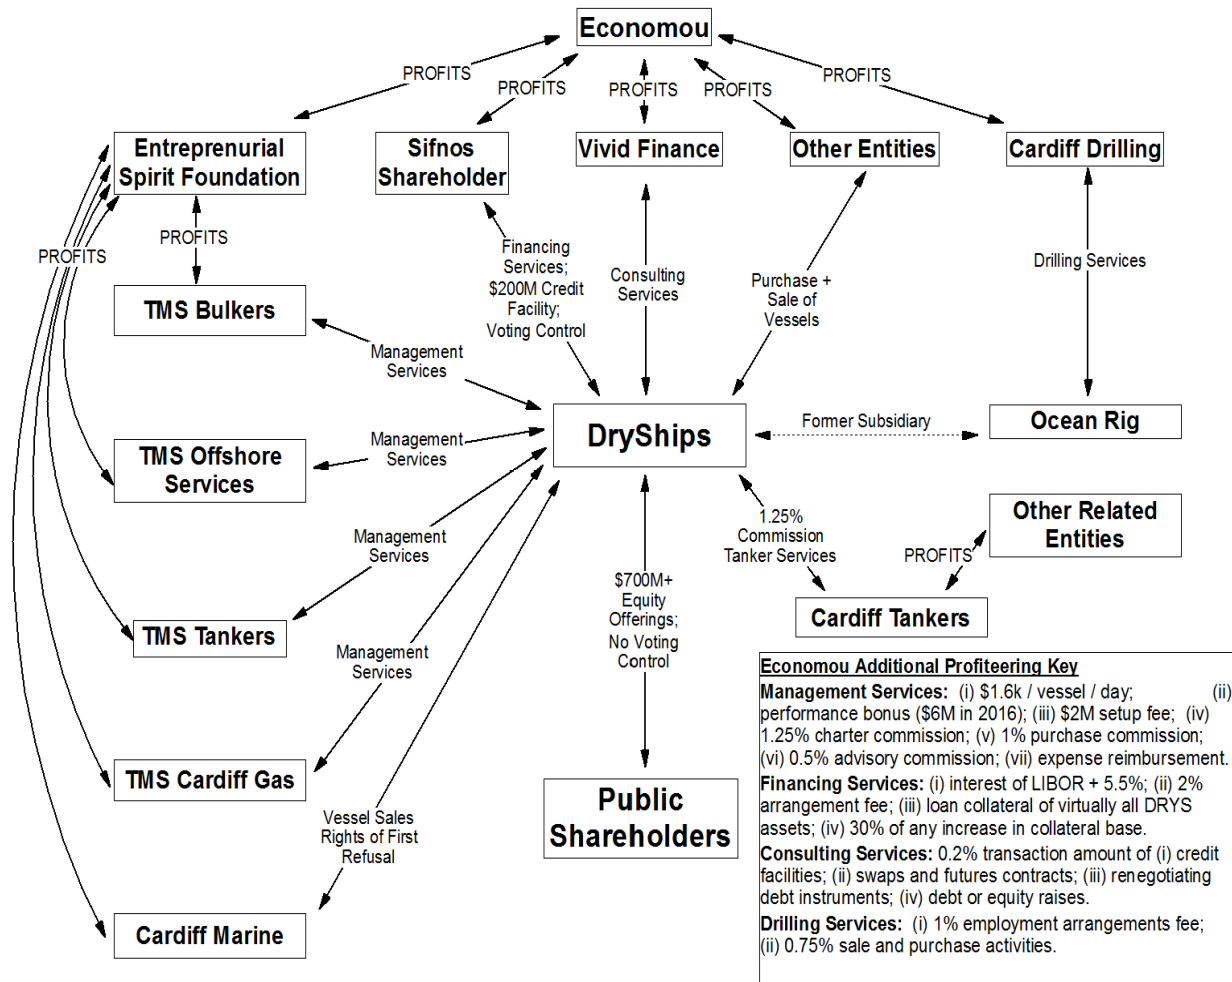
Economou

PROFITS

PROFITS

PROFITS

PROFITS

PROFITS

Entreprenurial Spirit Foundation

Sifnos Shareholder

Vivid Finance

Other Entities

Cardiff Drilling

PROFITS

PROFITS

Financing Services; \$200M Credit Facility; Voting Control

Consulting Services

Purchase + Sale of Vessels

Drilling Services

TMS Bulkers

Management Services

DryShips

Former Subsidiary

Ocean Rig

TMS Offshore Services

Management Services

Management Services

1.25% Commission Tanker Services

Other Related Entities

PROFITS

TMS Tankers

\$700M+ Equity Offerings; No Voting Control

Cardiff Tankers

Management Services

TMS Cardiff Gas

Vessel Sales Rights of First Refusal

Public Shareholders

Cardiff Marine

Economou Additional Profiteering Key

Management Services: (i) \$1.6k / vessel / day; (ii) performance bonus (\$6M in 2016); (iii) \$2M setup fee; (iv) 1.25% charter commission; (v) 1% purchase commission; (vi) 0.5% advisory commission; (vii) expense reimbursement.

Financing Services: (i) interest of LIBOR + 5.5%; (ii) 2% arrangement fee; (iii) loan collateral of virtually all DRYS assets; (iv) 30% of any increase in collateral base.

Consulting Services: 0.2% transaction amount of (i) credit facilities; (ii) swaps and futures contracts; (iii) renegotiating debt instruments; (iv) debt or equity raises.

Drilling Services: (i) 1% employment arrangements fee; (ii) 0.75% sale and purchase activities.